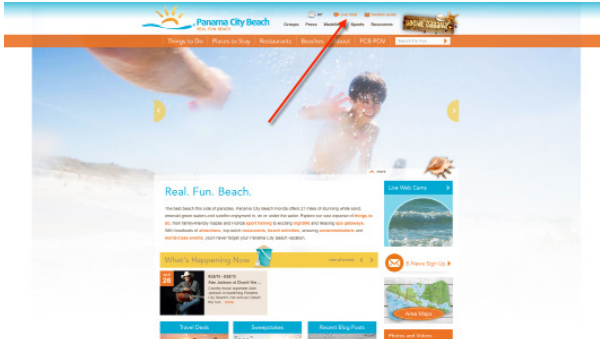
Panama City Beach
REAL. FUN. BEACH.

Groups Press Weddings Sports Resources

Things to Do | Places to Stay | Restaurants | Beaches | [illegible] | PCB POV

Search the Site

Real. Fun. Beach.

The best beach this side of paradise, Panama City Beach Florida offers 27 miles of stunning white sand, emerald green waters and sunfilled enjoyment in, on or under the water. Explore our vast expanse of things to do, from family-friendly hotels and Florida sport fishing to exciting nightlife and relaxing spa getaways. With boatloads of attractions, top-notch restaurants, beach activities, amazing accommodations and world-class events, you'll never forget your Panama City Beach vacation.

What's Happening Now

view all events

Live Web Cams

E-News Sign Up

Area Maps

Travel Deals

Sweepstakes

Recent Blog Posts

Photos and Videos